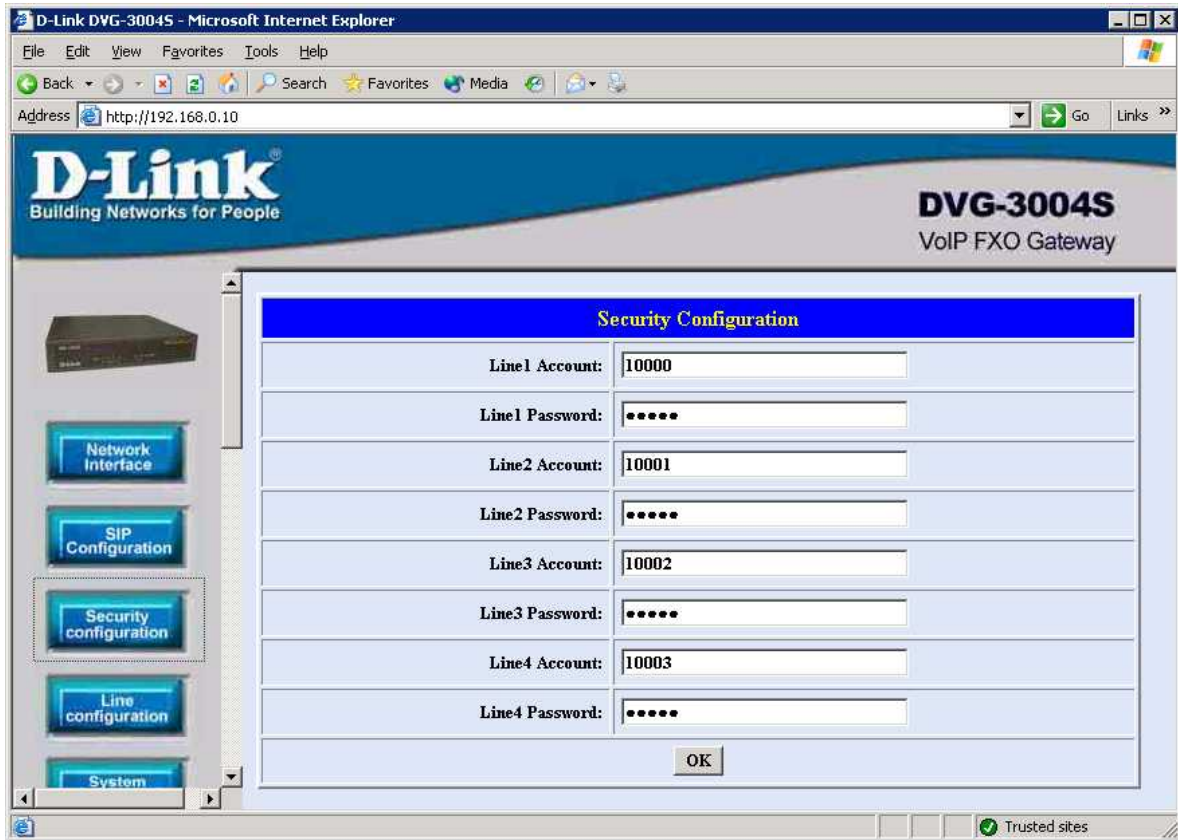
D-Link DVG-3004S - Microsoft Internet Explorer

File Edit View Favorites Tools Help

Back Search Favorites Media

Address http://192.168.0.10 Go Links

D-Link
Building Networks for People

DVG-3004S
VoIP FXO Gateway

Network Interface

SIP Configuration

Security configuration

Line configuration

System

| Security Configuration | |
|---|---|
| Line1 Account: | 10000 |
| Line1 Password: | ••••• |
| Line2 Account: | 10001 |
| Line2 Password: | ••••• |
| Line3 Account: | 10002 |
| Line3 Password: | ••••• |
| Line4 Account: | 10003 |
| Line4 Password: | ••••• |

OK

Trusted sites